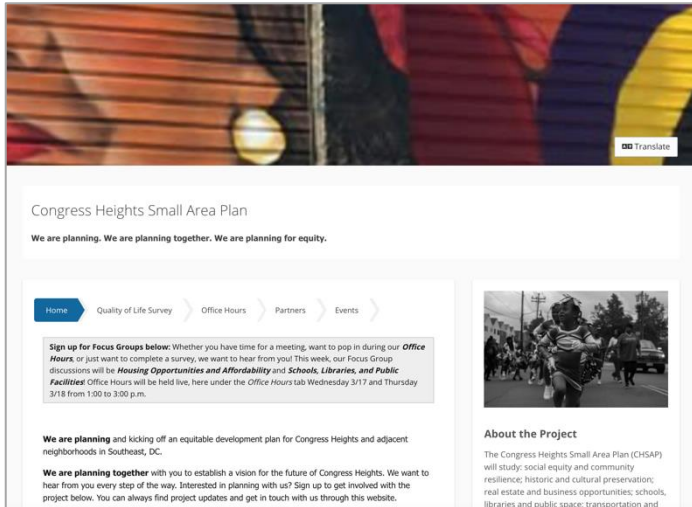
Translate

Congress Heights Small Area Plan

**We are planning. We are planning together. We are planning for equity.**

Home | Quality of Life Survey | Office Hours | Partners | Events

**Sign up for Focus Groups below:** Whether you have time for a meeting, want to pop in during our ***Office Hours***, or just want to complete a survey, we want to hear from you! This week, our Focus Group discussions will be ***Housing Opportunities and Affordability*** and ***Schools, Libraries, and Public Facilities***! Office Hours will be held live, here under the *Office Hours* tab Wednesday 3/17 and Thursday 3/18 from 1:00 to 3:00 p.m.

**We are planning** and kicking off an equitable development plan for Congress Heights and adjacent neighborhoods in Southeast, DC.

**We are planning together** with you to establish a vision for the future of Congress Heights. We want to hear from you every step of the way. Interested in planning with us? Sign up to get involved with the project below. You can always find project updates and get in touch with us through this website.

About the Project

The Congress Heights Small Area Plan (CHSAP) will study: social equity and community resilience; historic and cultural preservation; real estate and business opportunities; schools, libraries and public space; transportation and